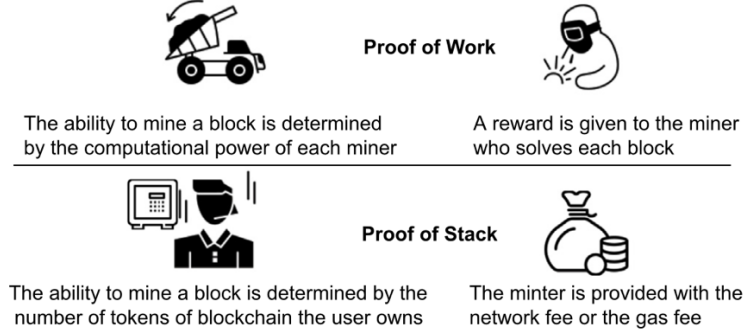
Proof of Work

The ability to mine a block is determined by the computational power of each miner

A reward is given to the miner who solves each block

Proof of Stack

The ability to mine a block is determined by the number of tokens of blockchain the user owns

The minter is provided with the network fee or the gas fee